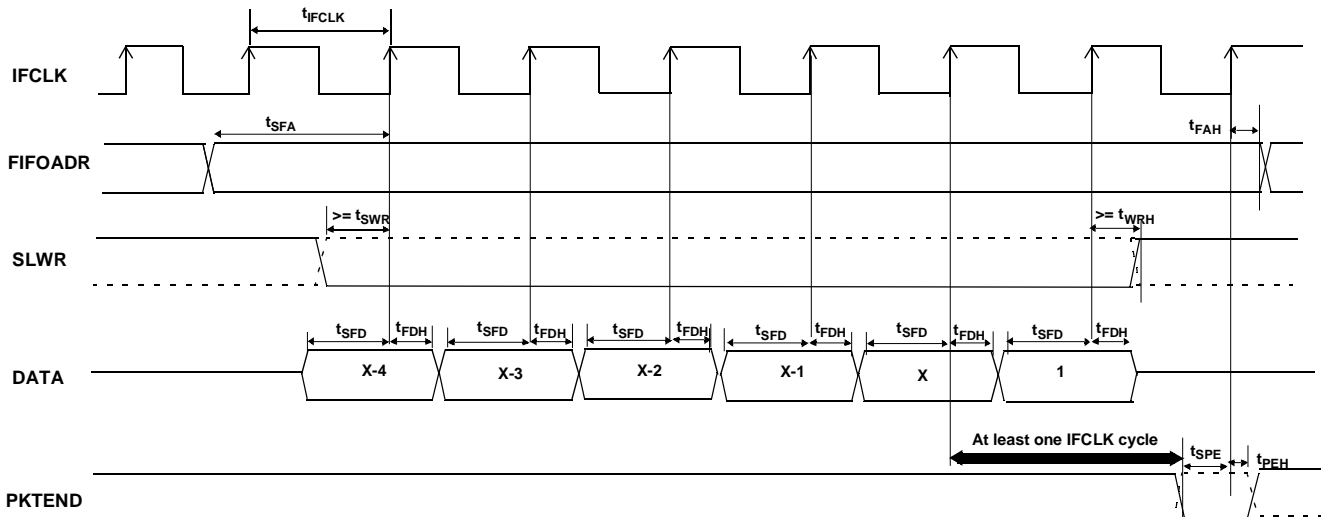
$t_{IFCLK}$

IFCLK

$t_{SFA}$

$t_{FAH}$

FIFOADR

>= $t_{SWR}$

>= $t_{WRH}$

SLWR

$t_{SFD}$ $t_{FDH}$ $t_{SFD}$ $t_{FDH}$ $t_{SFD}$ $t_{FDH}$ $t_{SFD}$ $t_{FDH}$ $t_{SFD}$ $t_{FDH}$ $t_{SFD}$ $t_{FDH}$

DATA

X-4

X-3

X-2

X-1

X

1

At least one IFCLK cycle

$t_{SPE}$

$t_{PEH}$

PKTEND